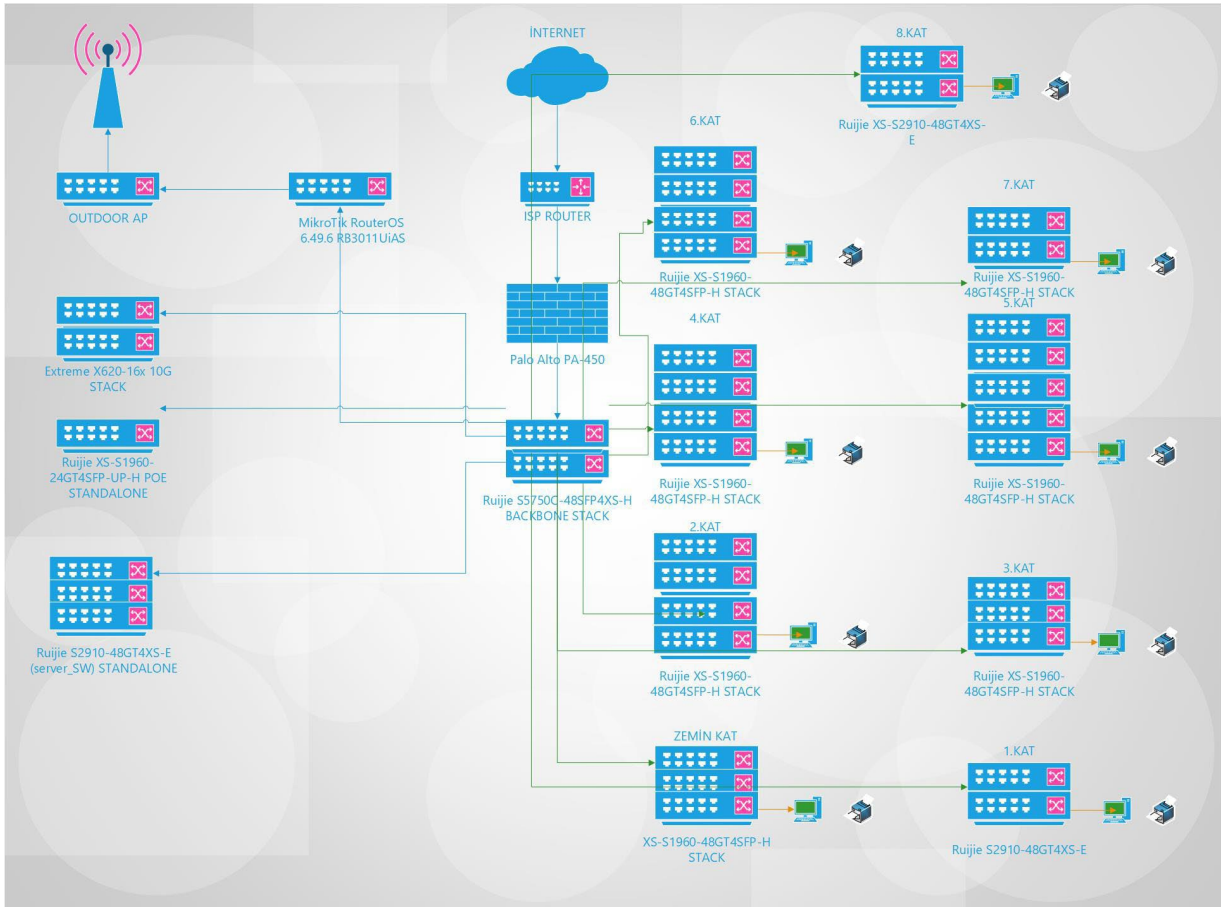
İNTERNET

8.KAT

Ruijie XS-S2910-48GT4XS-E

6.KAT

OUTDOOR AP

MikroTik RouterOS 6.49.6 RB3011UiAS

ISP ROUTER

7.KAT

Ruijie XS-S1960-48GT4SFP-H STACK

Ruijie XS-S1960-48GT4SFP-H STACK

5.KAT

4.KAT

Extreme X620-16x 10G STACK

Palo Alto PA-450

Ruijie XS-S1960-24GT4SFP-UP-H POE STANDALONE

Ruijie S5750C-48SFP4XS-H BACKBONE STACK

Ruijie XS-S1960-48GT4SFP-H STACK

Ruijie XS-S1960-48GT4SFP-H STACK

2.KAT

3.KAT

Ruijie S2910-48GT4XS-E (server_SW) STANDALONE

Ruijie XS-S1960-48GT4SFP-H STACK

Ruijie XS-S1960-48GT4SFP-H STACK

ZEMİN KAT

1.KAT

XS-S1960-48GT4SFP-H STACK

Ruijie S2910-48GT4XS-E